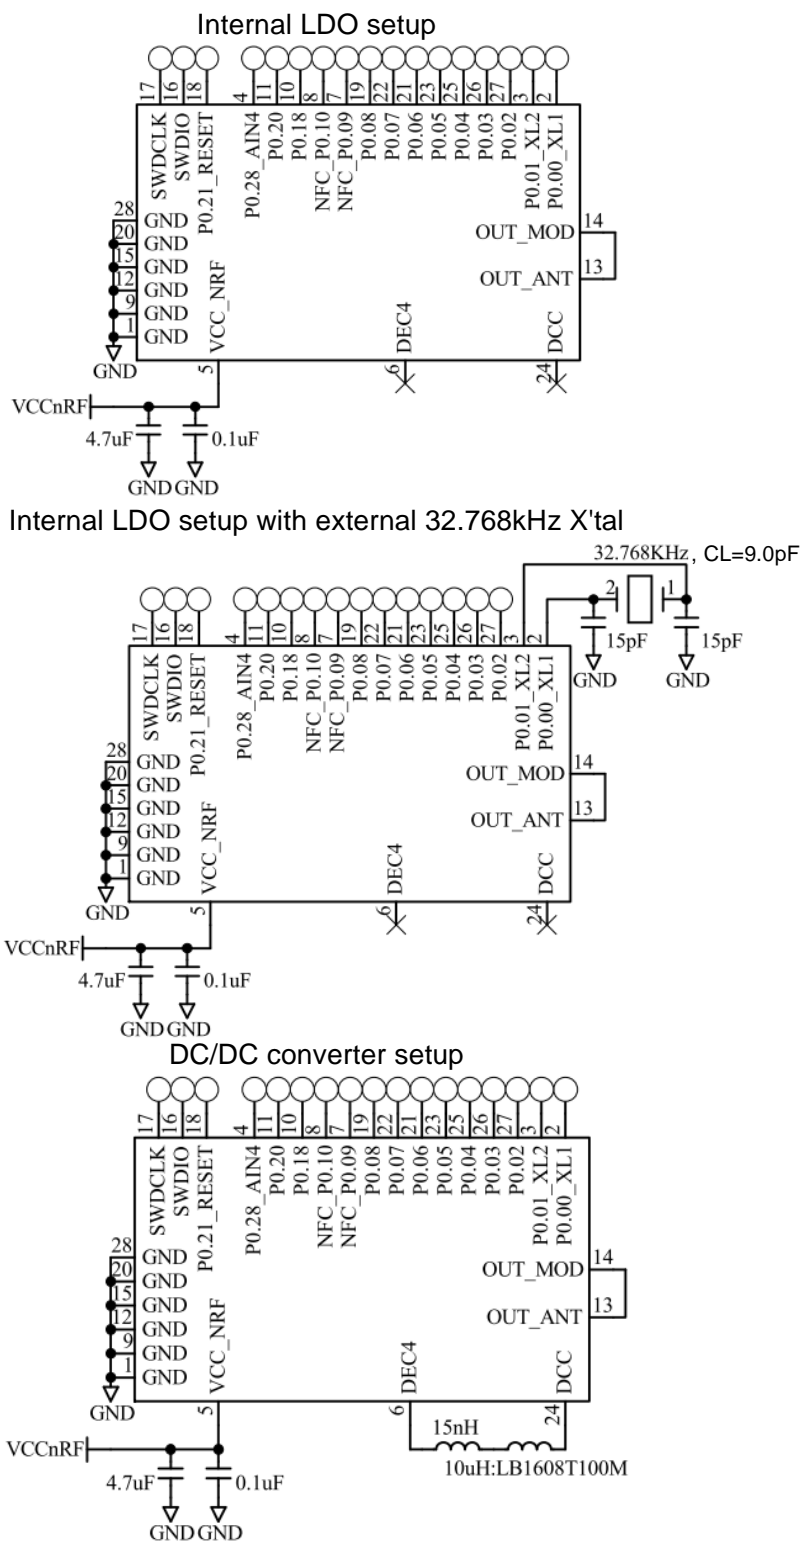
Internal LDO setup

17 16 18 4 11 10 8 7 19 22 21 23 25 26 27 3 2

SWDCLK SWDIO P0.21_RESET P0.28_AIN4 P0.20 P0.18 NFC_P0.10 NFC_P0.09 P0.08 P0.07 P0.06 P0.05 P0.04 P0.03 P0.02 P0.01_XL2 P0.00_XL1

28 GND
20 GND
15 GND
12 GND
9 GND
1 GND

GND

OUT_MOD 14
OUT_ANT 13

VCC_NRF 5
DEC4 6
DCC 24

VCCnRF
4.7uF
0.1uF
GND GND

Internal LDO setup with external 32.768kHz X'tal

32.768KHz, CL=9.0pF

2 1
15pF 15pF
GND GND

17 16 18 4 11 10 8 7 19 22 21 23 25 26 27 3 2

SWDCLK SWDIO P0.21_RESET P0.28_AIN4 P0.20 P0.18 NFC_P0.10 NFC_P0.09 P0.08 P0.07 P0.06 P0.05 P0.04 P0.03 P0.02 P0.01_XL2 P0.00_XL1

28 GND
20 GND
15 GND
12 GND
9 GND
1 GND

GND

OUT_MOD 14
OUT_ANT 13

VCC_NRF 5
DEC4 6
DCC 24

VCCnRF
4.7uF
0.1uF
GND GND

DC/DC converter setup

17 16 18 4 11 10 8 7 19 22 21 23 25 26 27 3 2

SWDCLK SWDIO P0.21_RESET P0.28_AIN4 P0.20 P0.18 NFC_P0.10 NFC_P0.09 P0.08 P0.07 P0.06 P0.05 P0.04 P0.03 P0.02 P0.01_XL2 P0.00_XL1

28 GND
20 GND
15 GND
12 GND
9 GND
1 GND

GND

OUT_MOD 14
OUT_ANT 13

VCC_NRF 5
DEC4 6
DCC 24

15nH
10uH:LB1608T100M

VCCnRF
4.7uF
0.1uF
GND GND